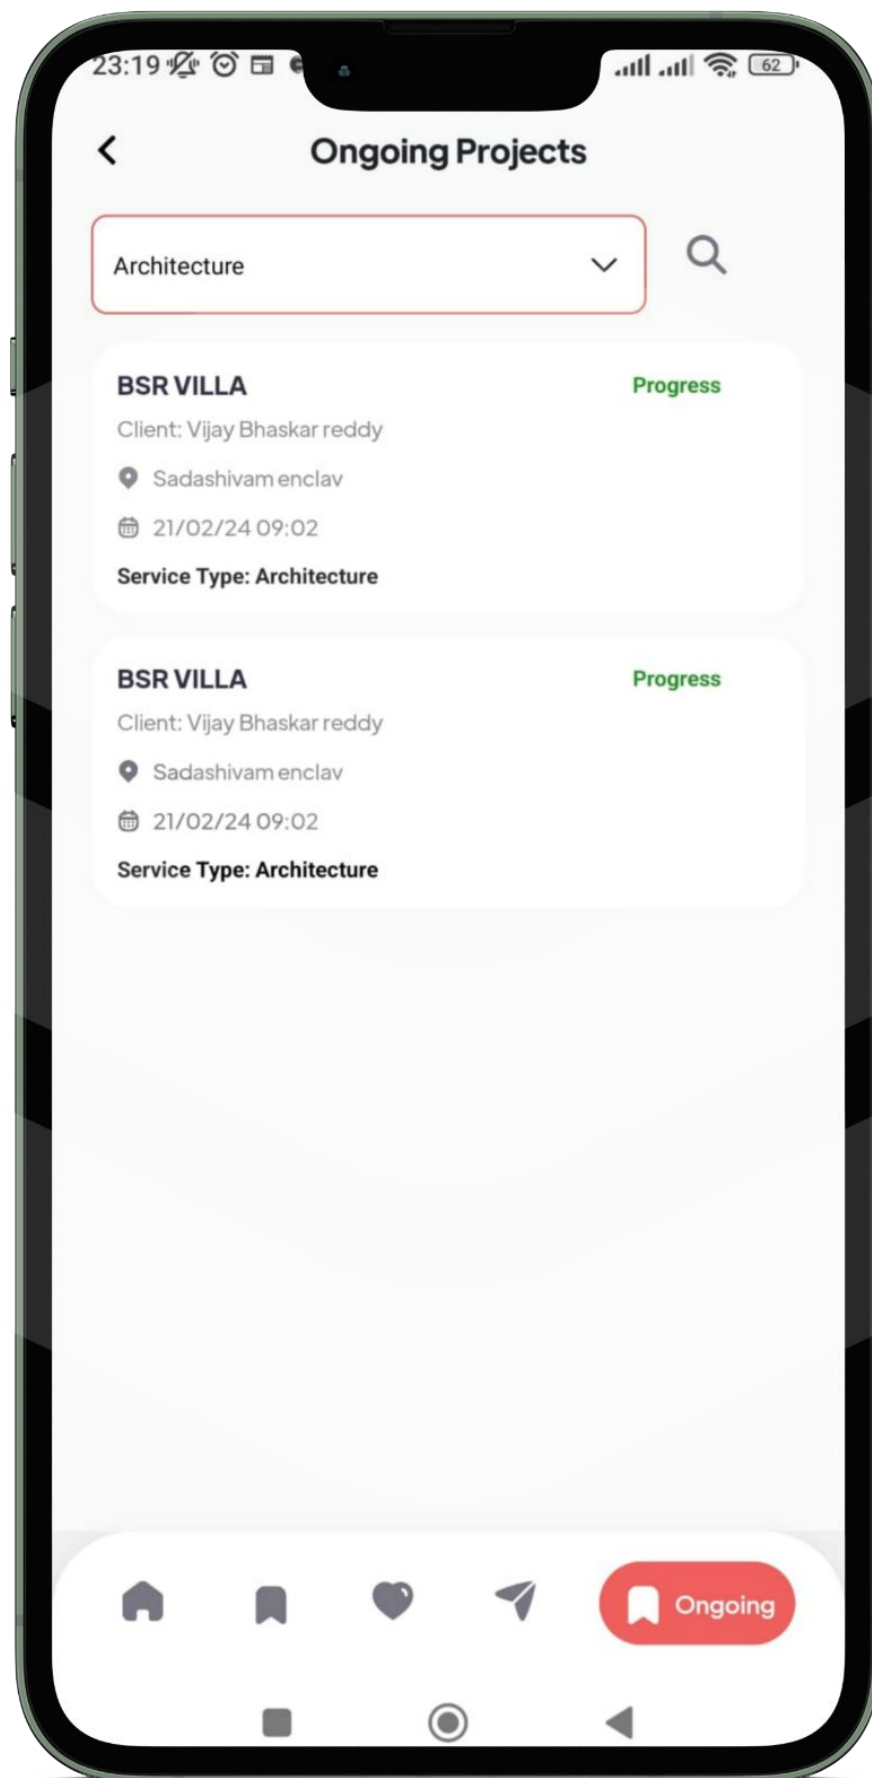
23:19 62

Ongoing Projects

Architecture

BSR VILLA
Progress
Client: Vijay Bhaskar reddy
Sadashivam enclav
21/02/24 09:02
Service Type: Architecture

BSR VILLA
Progress
Client: Vijay Bhaskar reddy
Sadashivam enclav
21/02/24 09:02
Service Type: Architecture

Ongoing